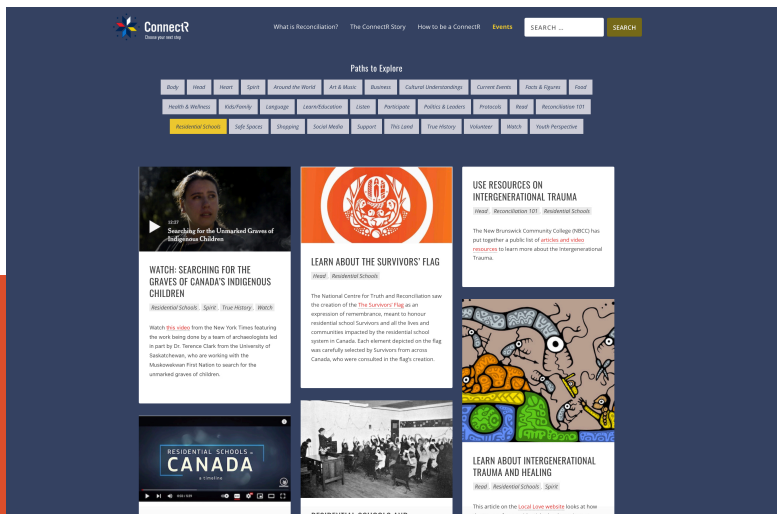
ConnectR
Choose your next step

What is Reconciliation? The ConnectR Story How to be a ConnectR Events SEARCH ... SEARCH

Paths to Explore

Body Head Heart Spirit Around the World Art & Music Business Cultural Understandings Current Events Facts & Figures Food Health & Wellness Kids/Family Language Learn/Education Listen Participate Politics & Leaders Protocols Read Reconciliation 101 Residential Schools Safe Spaces Shopping Social Media Support This Land True History Volunteer Watch Youth Perspective

Searching for the Unmarked Graves of Indigenous Children

WATCH: SEARCHING FOR THE GRAVES OF CANADA'S INDIGENOUS CHILDREN

Residential Schools Spirit True History Watch

Watch this video from the New York Times featuring the work being done by a team of archaeologists led in part by Dr. Terence Clark from the University of Saskatchewan, who are working with the Muskowekwan First Nation to search for the unmarked graves of children.

LEARN ABOUT THE SURVIVORS' FLAG

Head Residential Schools

The National Centre for Truth and Reconciliation saw the creation of the The Survivors' Flag as an expression of remembrance, meant to honour residential school Survivors and all the lives and communities impacted by the residential school system in Canada. Each element depicted on the flag was carefully selected by Survivors from across Canada, who were consulted in the flag's creation.

USE RESOURCES ON INTERGENERATIONAL TRAUMA

Head Reconciliation 101 Residential Schools

The New Brunswick Community College (NBCC) has put together a public list of articles and video resources to learn more about the Intergenerational Trauma.

LEARN ABOUT INTERGENERATIONAL TRAUMA AND HEALING

Read Residential Schools Spirit

This article on the Local Love website looks at how

RESIDENTIAL SCHOOLS in CANADA
a timeline